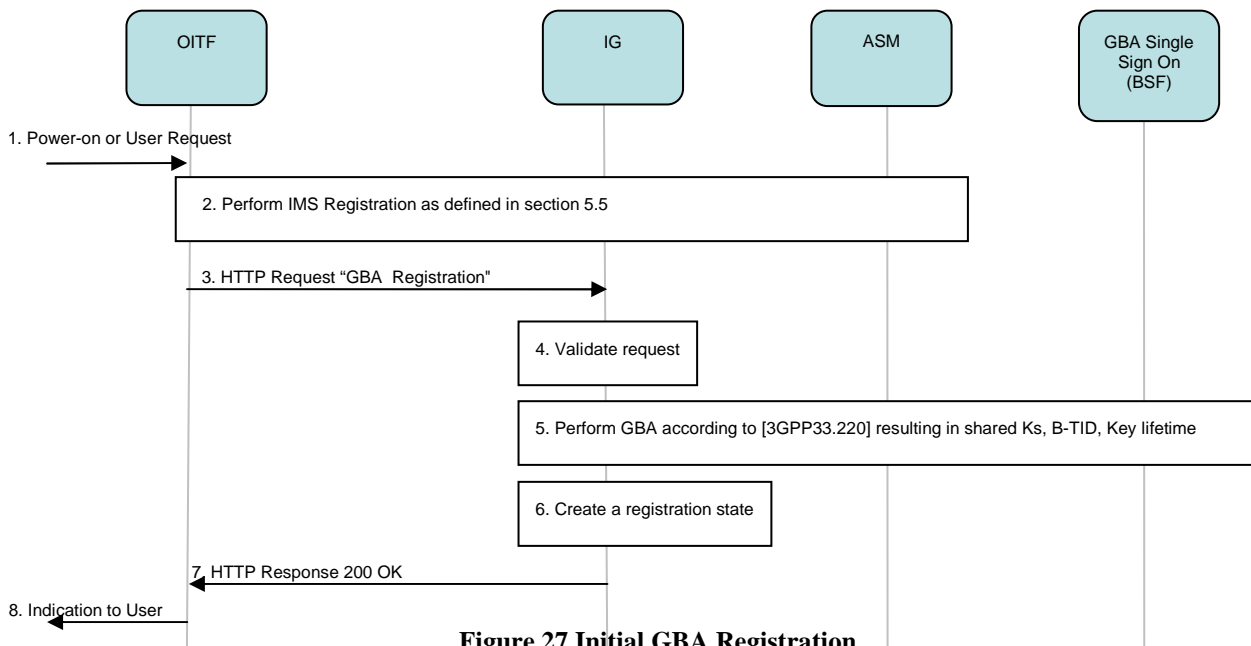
OITF

IG

ASM

GBA Single Sign On (BSF)

1. Power-on or User Request

2. Perform IMS Registration as defined in section 5.5

3. HTTP Request “GBA Registration"

4. Validate request

5. Perform GBA according to [3GPP33.220] resulting in shared Ks, B-TID, Key lifetime

6. Create a registration state

7. HTTP Response 200 OK

8. Indication to User

Figure 27 Initial GBA Registration